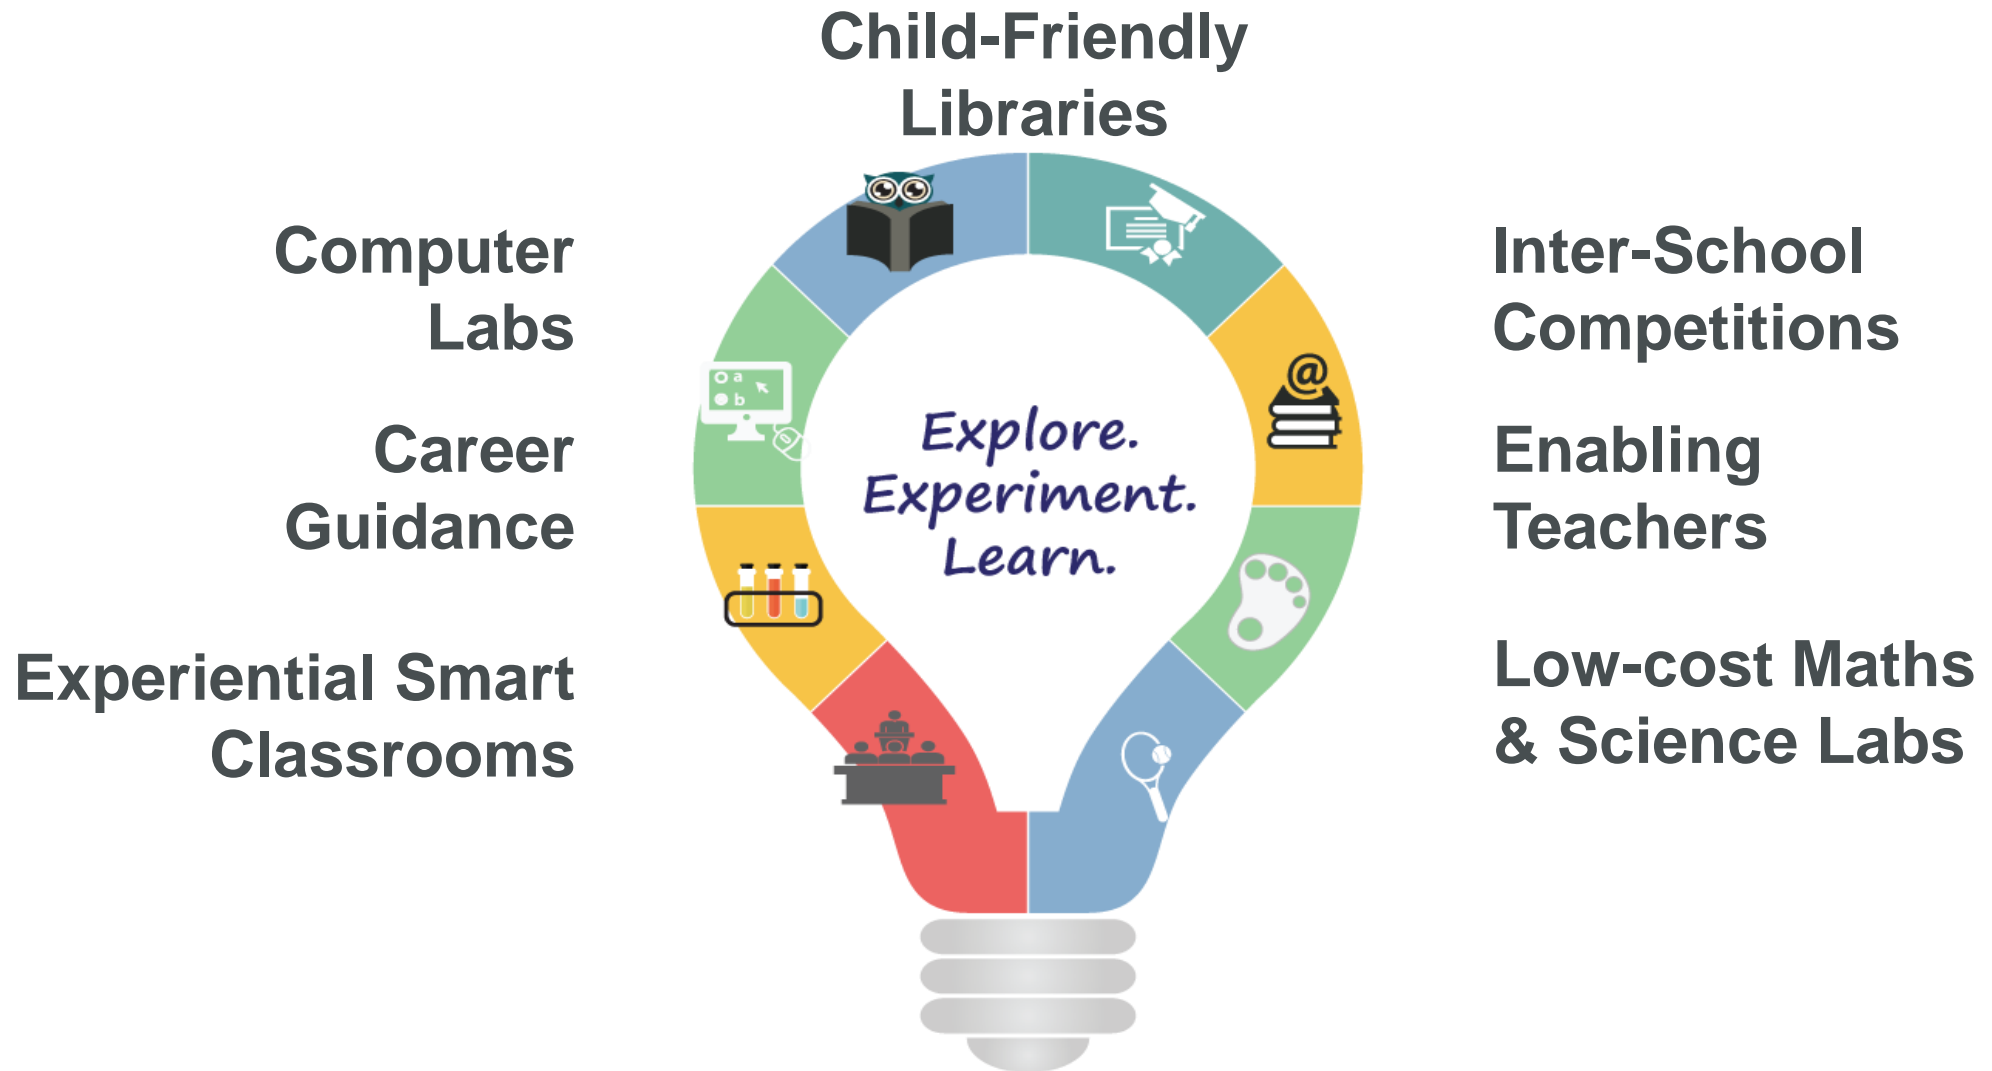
Child-Friendly Libraries

Computer Labs

Career Guidance

Experiential Smart Classrooms

Inter-School Competitions

Enabling Teachers

Low-cost Maths & Science Labs

Explore.
Experiment.
Learn.

a
b
@